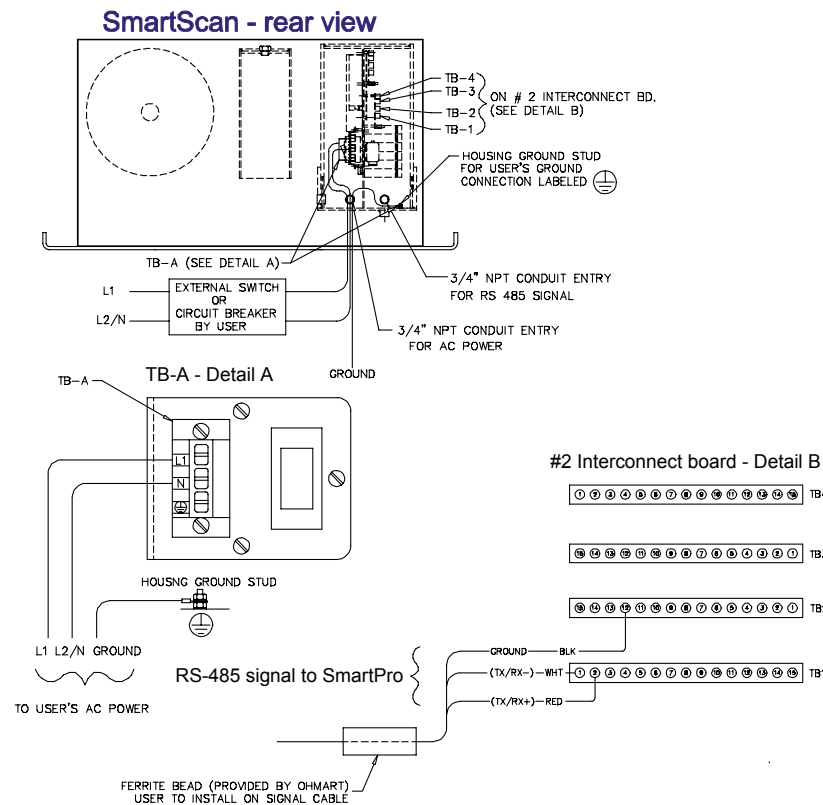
SmartScan - rear view

TB-4
TB-3
TB-2
TB-1
ON # 2 INTERCONNECT BD. (SEE DETAIL B)

HOUSING GROUND STUD FOR USER'S GROUND CONNECTION LABELED

TB-A (SEE DETAIL A)

L1
L2/N
EXTERNAL SWITCH OR CIRCUIT BREAKER BY USER

3/4" NPT CONDUIT ENTRY FOR RS 485 SIGNAL

3/4" NPT CONDUIT ENTRY FOR AC POWER

GROUND

TB-A - Detail A

TB-A

L1
N

HOUSNG GROUND STUD

L1 L2/N GROUND

TO USER'S AC POWER

#2 Interconnect board - Detail B

① ② ③ ④ ⑤ ⑥ ⑦ ⑧ ⑨ ⑩ ⑪ ⑫ ⑬ ⑭ ⑮ TB-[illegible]

⑮ ⑭ ⑬ ⑫ ⑪ ⑩ ⑨ ⑧ ⑦ ⑥ ⑤ ④ ③ ② ① TB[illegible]

⑮ ⑭ ⑬ ⑫ ⑪ ⑩ ⑨ ⑧ ⑦ ⑥ ⑤ ④ ③ ② ① TB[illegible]

RS-485 signal to SmartPro

GROUND — BLK
(TX/RX-) — WHT
(TX/RX+) — RED

① ② ③ ④ ⑤ ⑥ ⑦ ⑧ ⑨ ⑩ ⑪ ⑫ ⑬ ⑭ ⑮ TB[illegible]

FERRITE BEAD (PROVIDED BY OHMART) USER TO INSTALL ON SIGNAL CABLE